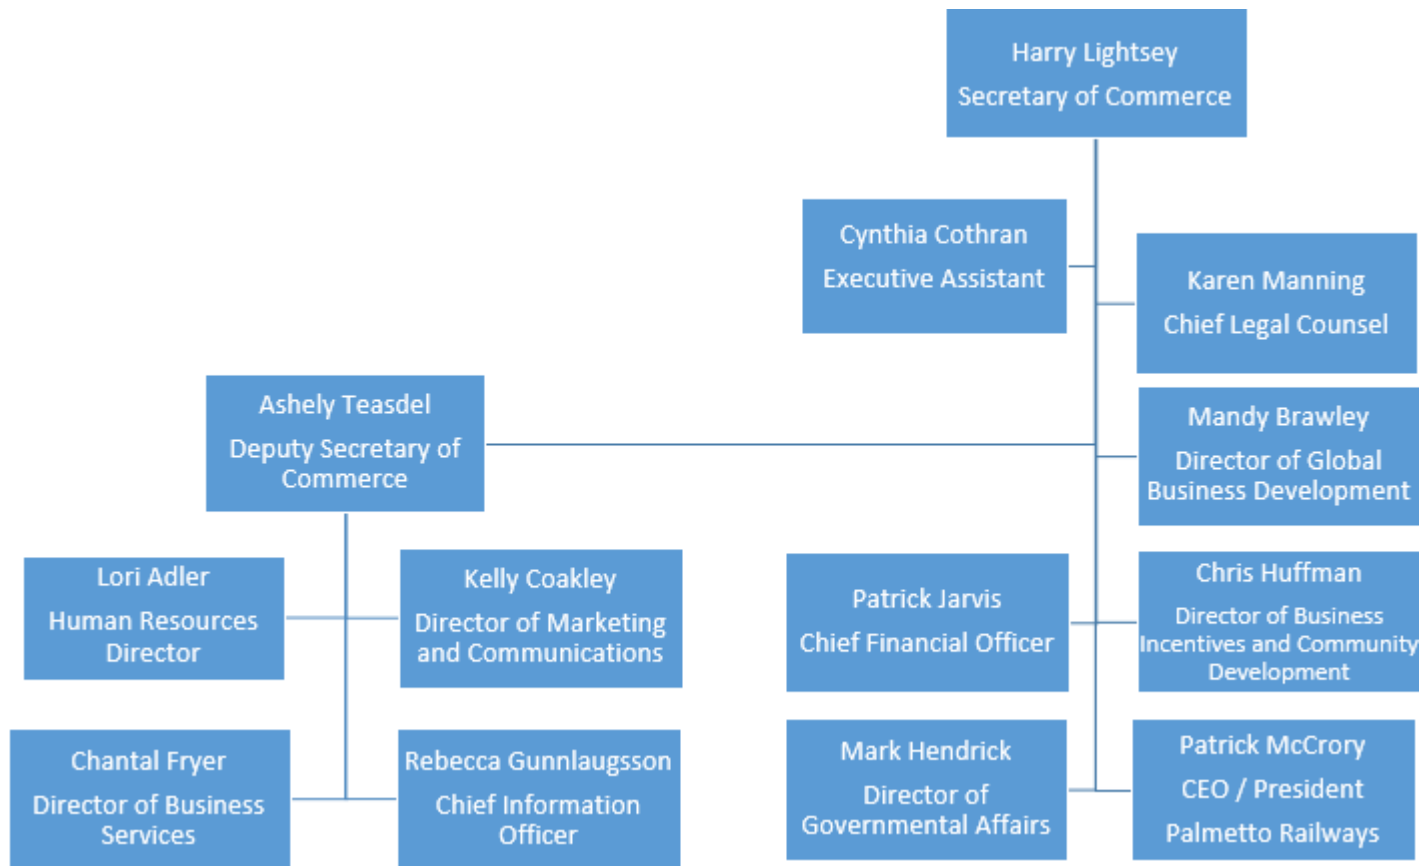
Harry Lightsey
Secretary of Commerce

Cynthia Cothran
Executive Assistant

Karen Manning
Chief Legal Counsel

Ashely Teasdel
Deputy Secretary of Commerce

Mandy Brawley
Director of Global Business Development

Lori Adler
Human Resources Director

Kelly Coakley
Director of Marketing and Communications

Patrick Jarvis
Chief Financial Officer

Chris Huffman
Director of Business Incentives and Community Development

Chantal Fryer
Director of Business Services

Rebecca Gunnlaugsson
Chief Information Officer

Mark Hendrick
Director of Governmental Affairs

Patrick McCrory
CEO / President
Palmetto Railways